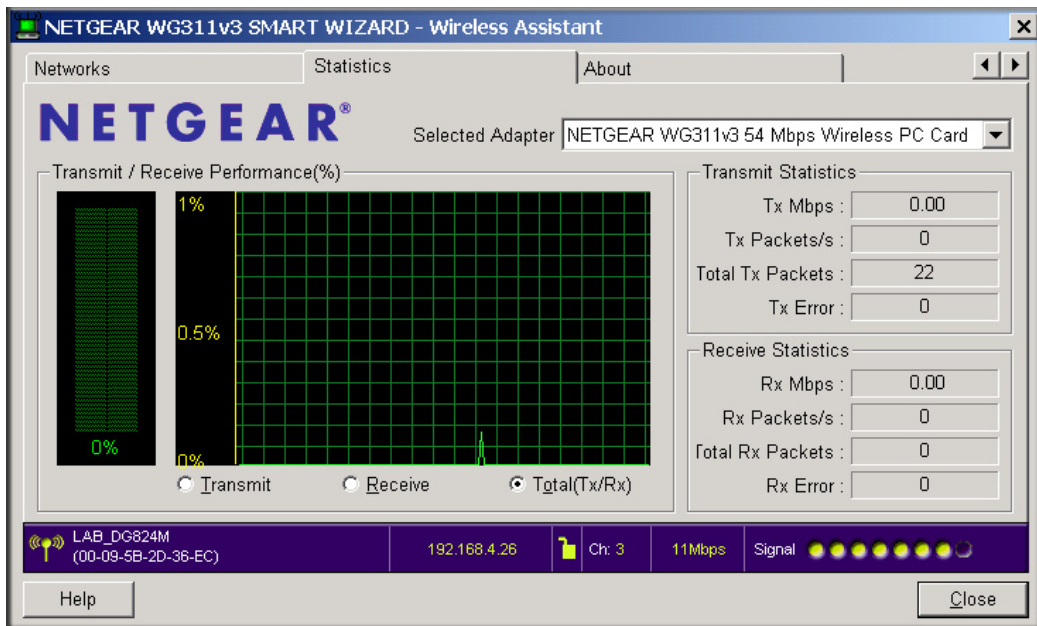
NETGEAR WG311v3 SMART WIZARD - Wireless Assistant

Networks | Statistics | About

NETGEAR®

Selected Adapter NETGEAR WG311v3 54 Mbps Wireless PC Card

Transmit / Receive Performance(%)

0%

1%

0.5%

0%

Transmit Receive Total(Tx/Rx)

Transmit Statistics

| | |
|---|---|
| Tx Mbps : | 0.00 |
| Tx Packets/s : | 0 |
| Total Tx Packets : | 22 |
| Tx Error : | 0 |

Receive Statistics

| | |
|---|---|
| Rx Mbps : | 0.00 |
| Rx Packets/s : | 0 |
| Total Rx Packets : | 0 |
| Rx Error : | 0 |

LAB_DG824M (00-09-5B-2D-36-EC) 192.168.4.26 Ch: 3 11Mbps Signal

Help Close